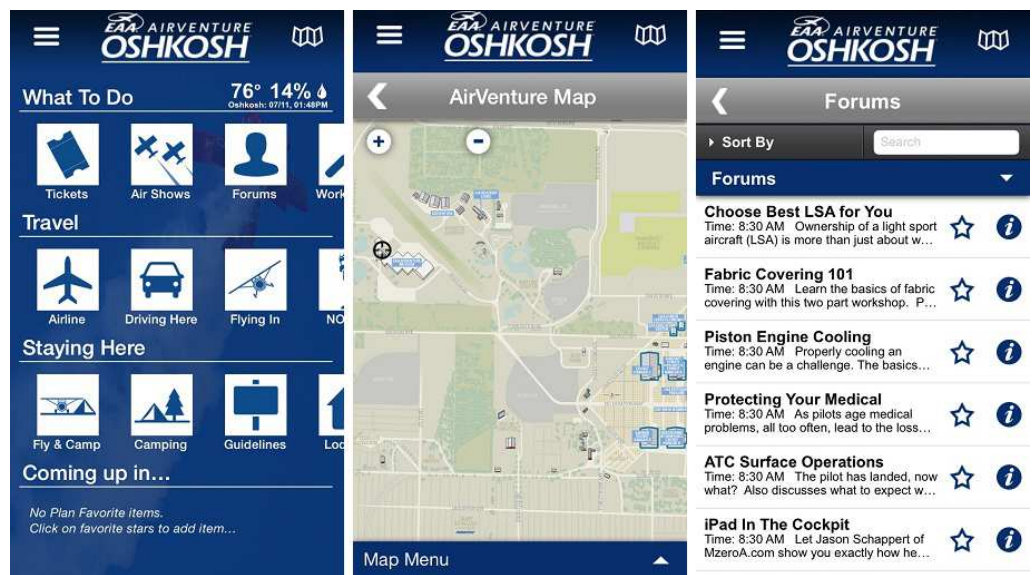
EAA AIRVENTURE OSHKOSH

What To Do
76° 14%
Oshkosh: 07/11, 01:48PM

Tickets
Air Shows
Forums
Work

Travel

Airline
Driving Here
Flying In
NO

Staying Here

Fly & Camp
Camping
Guidelines
Loc

Coming up in...

No Plan Favorite items.
Click on favorite stars to add item...

EAA AIRVENTURE OSHKOSH

AirVenture Map

+
−

Map Menu

EAA AIRVENTURE OSHKOSH

Forums

Sort By
Search

Forums

Choose Best LSA for You
Time: 8:30 AM Ownership of a light sport aircraft (LSA) is more than just about w...

Fabric Covering 101
Time: 8:30 AM Learn the basics of fabric covering with this two part workshop. P...

Piston Engine Cooling
Time: 8:30 AM Properly cooling an engine can be a challenge. The basics...

Protecting Your Medical
Time: 8:30 AM As pilots age medical problems, all too often, lead to the loss...

ATC Surface Operations
Time: 8:30 AM The pilot has landed, now what? Also discusses what to expect w...

iPad In The Cockpit
Time: 8:30 AM Let Jason Schappert of MzeroA.com show you exactly how he...